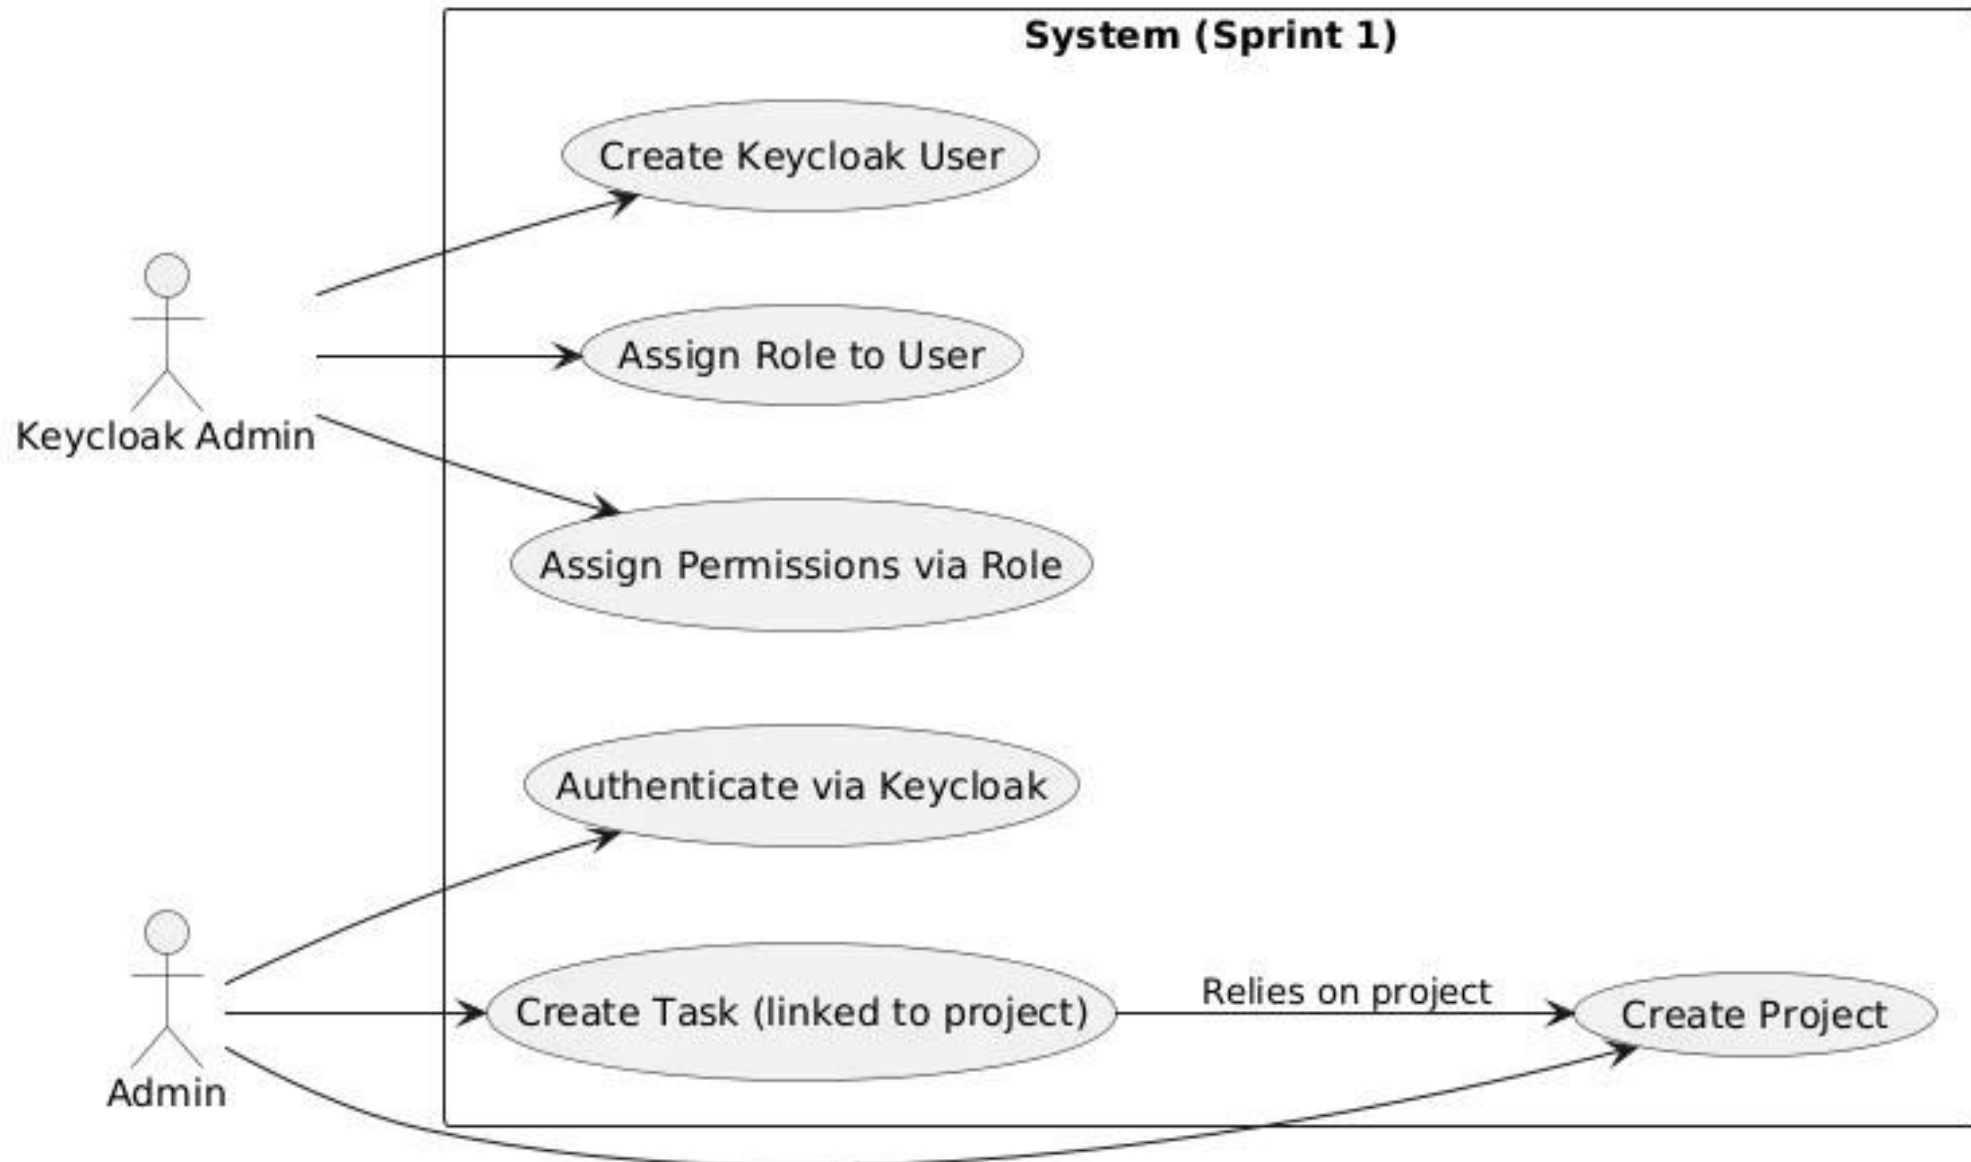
System (Sprint 1)

Keycloak Admin

Create Keycloak User

Assign Role to User

Assign Permissions via Role

Authenticate via Keycloak

Admin

Create Task (linked to project)

Relies on project

Create Project